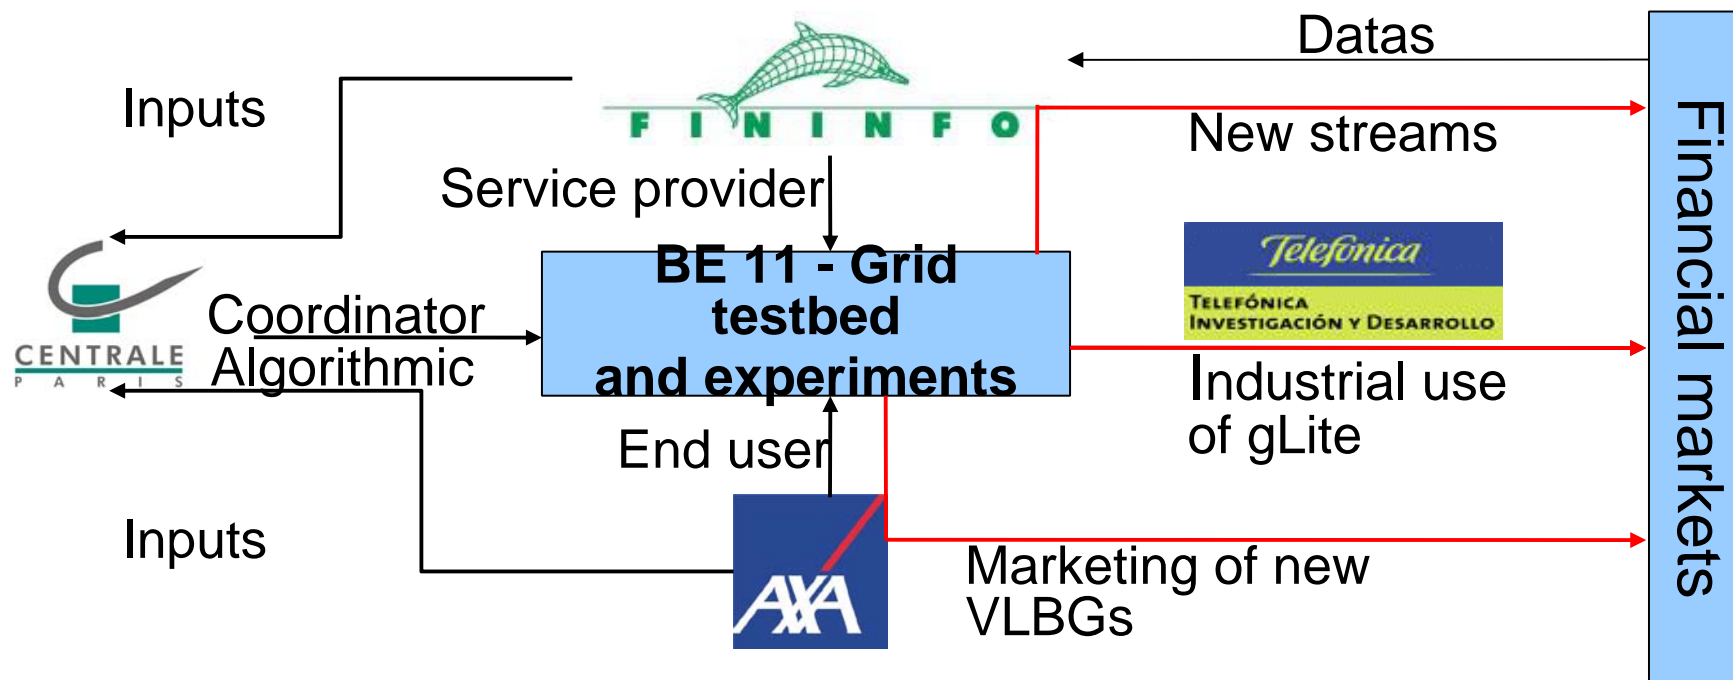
Datas

Inputs

FININFO

New streams

Service provider

BE 11 - Grid testbed and experiments

Telefónica

TELEFÓNICA INVESTIGACIÓN Y DESARROLLO

CENTRALE PARIS

Coordinator Algorithmic

Industrial use of gLite

End user

Inputs

AXA

Marketing of new VLBGs

Financial markets